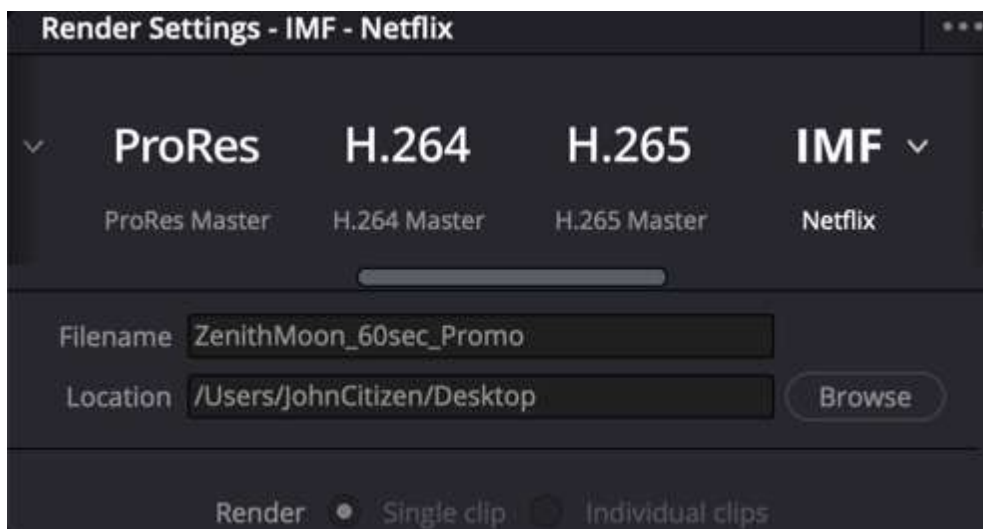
Render Settings - IMF - Netflix

ProRes
ProRes Master

H.264
H.264 Master

H.265
H.265 Master

IMF
Netflix

Filename ZenithMoon_60sec_Promo

Location /Users/JohnCitizen/Desktop

Browse

Render Single clip Individual clips